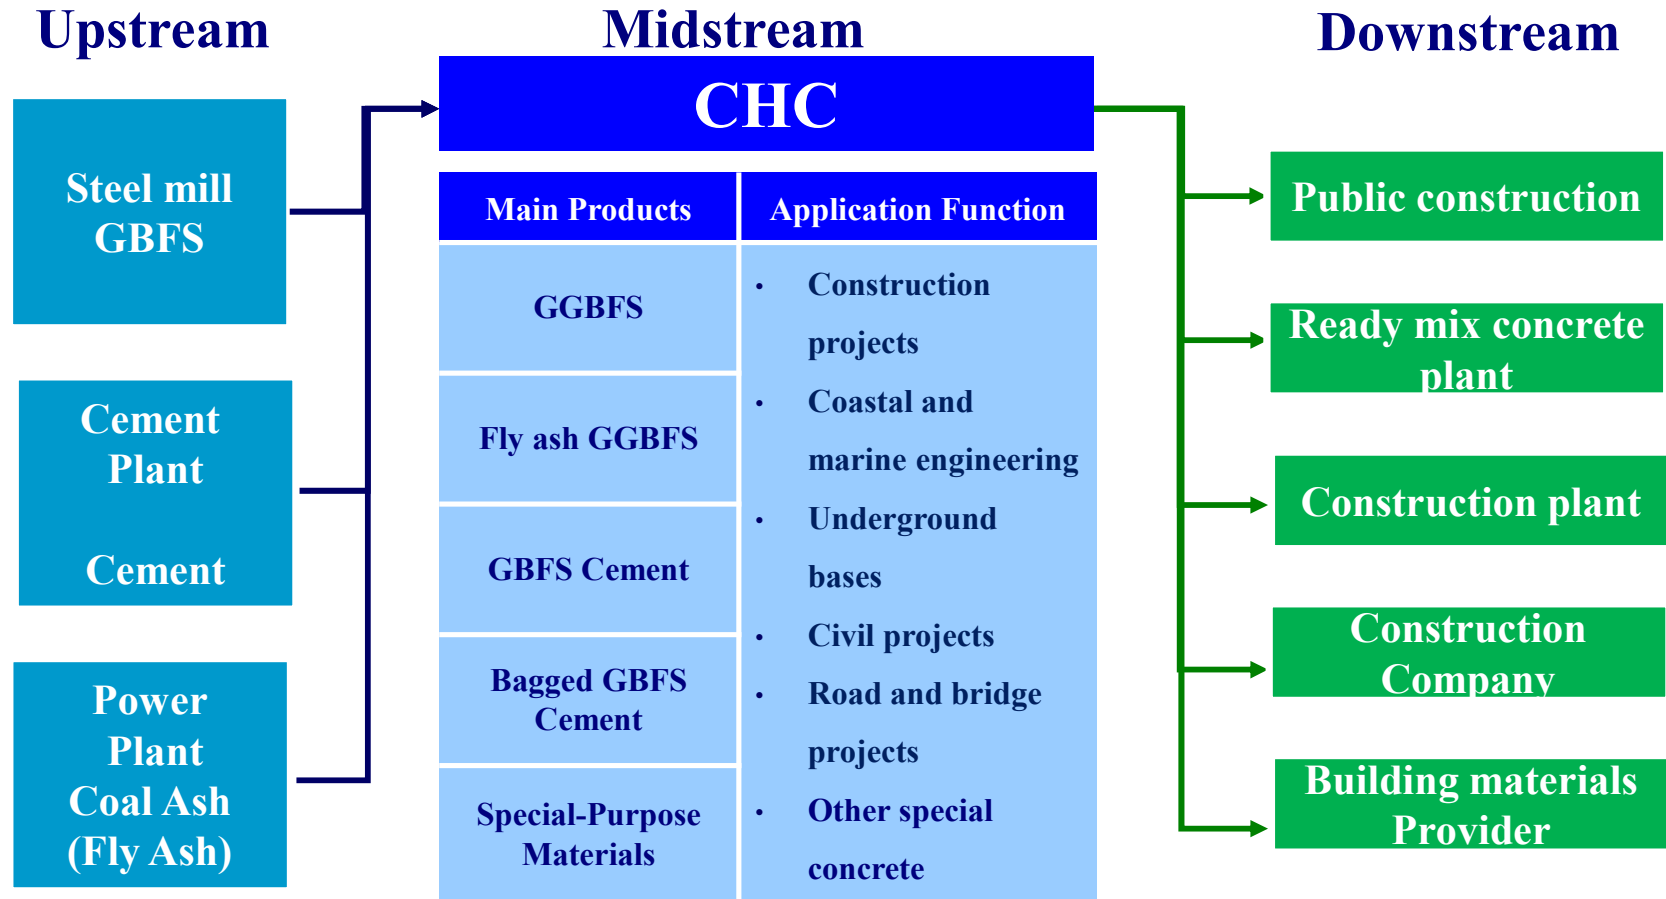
Upstream

Steel mill GBFS

Cement Plant

Cement

Power Plant Coal Ash (Fly Ash)

Midstream

CHC

| Main Products | Application Function |
|---|---|
| GGBFS | • Construction projects |
| Fly ash GGBFS | • Coastal and marine engineering |
| GBFS Cement | • Underground bases |
| Bagged GBFS Cement | • Civil projects<br>• Road and bridge projects |
| Special-Purpose Materials | • Other special concrete |

Downstream

Public construction

Ready mix concrete plant

Construction plant

Construction Company

Building materials Provider